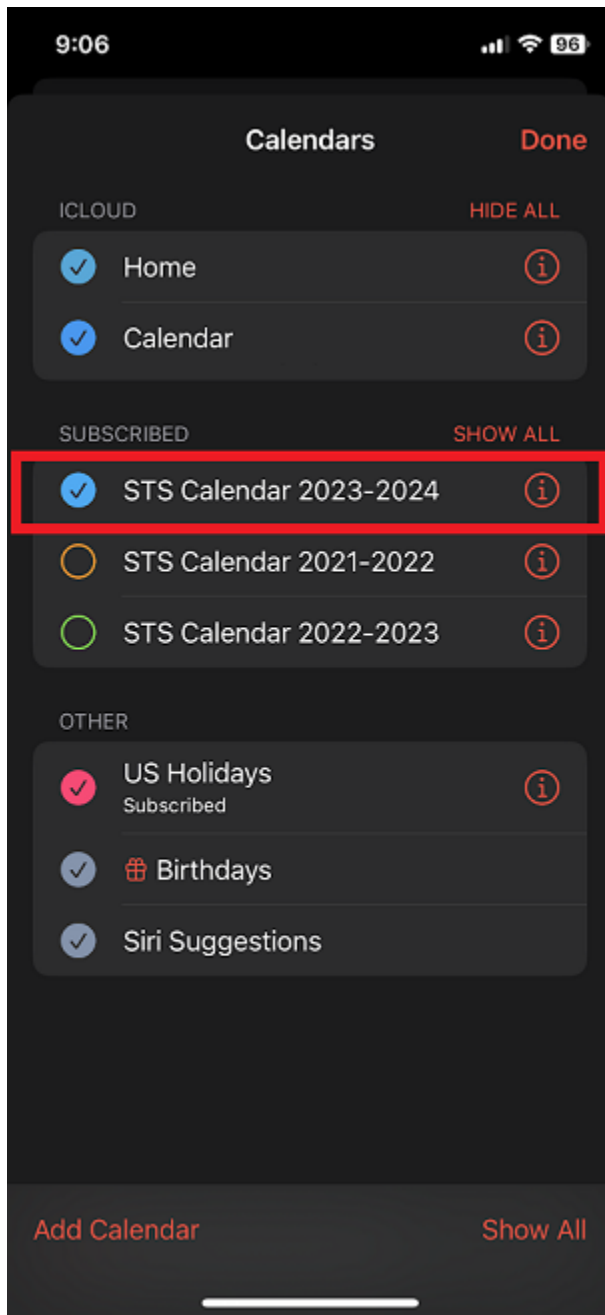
9:06 96

Calendars Done

ICLOUD HIDE ALL

Home

Calendar

SUBSCRIBED SHOW ALL

STS Calendar 2023-2024

STS Calendar 2021-2022

STS Calendar 2022-2023

OTHER

US Holidays
Subscribed

Birthdays

Siri Suggestions

Add Calendar Show All